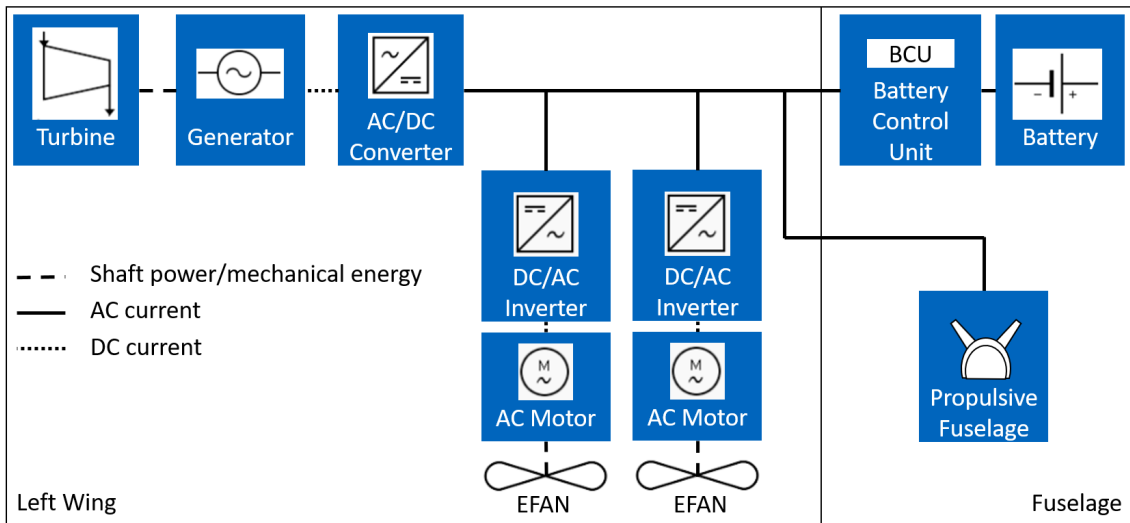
Turbine

Generator

AC/DC Converter

BCU

Battery Control Unit

Battery

DC/AC Inverter

DC/AC Inverter

Shaft power/mechanical energy

AC current

DC current

M
~

AC Motor

M
~

AC Motor

Propulsive Fuselage

EFAN

EFAN

Left Wing

Fuselage